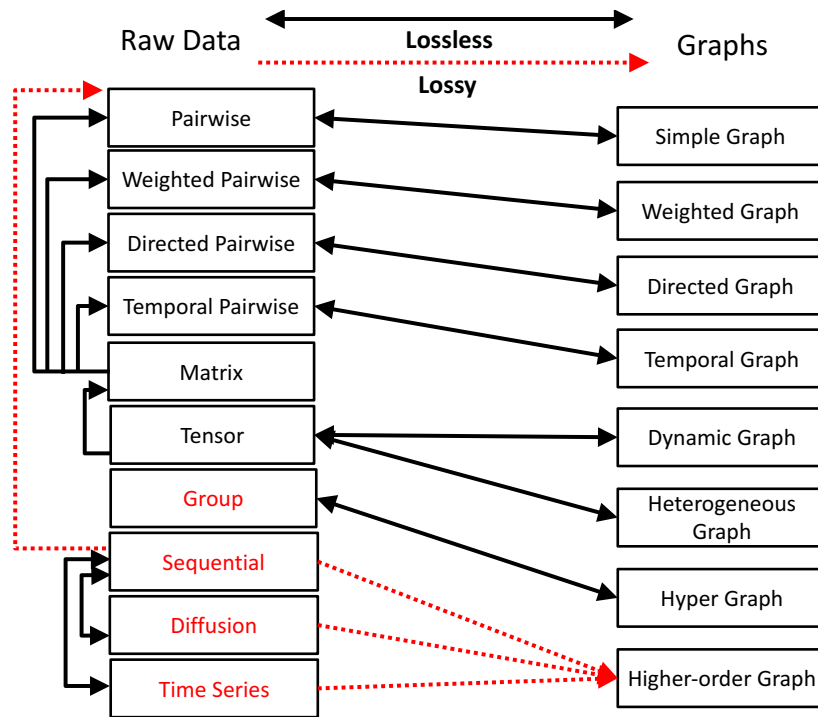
Raw Data

Lossless

Lossy

Graphs

Pairwise

Weighted Pairwise

Directed Pairwise

Temporal Pairwise

Matrix

Tensor

Group

Sequential

Diffusion

Time Series

Simple Graph

Weighted Graph

Directed Graph

Temporal Graph

Dynamic Graph

Heterogeneous Graph

Hyper Graph

Higher-order Graph